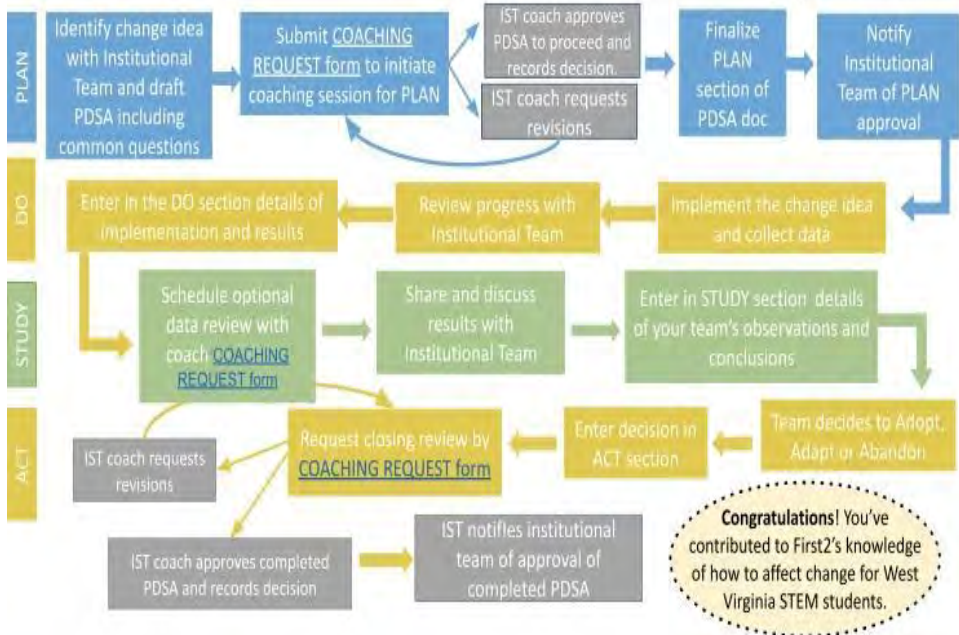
PLAN

Identify change idea with Institutional Team and draft PDSA including common questions

Submit COACHING REQUEST form to initiate coaching session for PLAN

IST coach approves PDSA to proceed and records decision.

IST coach requests revisions

Finalize PLAN section of PDSA doc

Notify Institutional Team of PLAN approval

DO

Implement the change idea and collect data

Review progress with Institutional Team

Enter in the DO section details of implementation and results

STUDY

Schedule optional data review with coach COACHING REQUEST form

Share and discuss results with Institutional Team

Enter in STUDY section details of your team's observations and conclusions

ACT

Team decides to Adopt, Adapt or Abandon

Enter decision in ACT section

Request closing review by COACHING REQUEST form

IST coach requests revisions

IST coach approves completed PDSA and records decision

IST notifies institutional team of approval of completed PDSA

Congratulations! You've contributed to First2's knowledge of how to affect change for West Virginia STEM students.